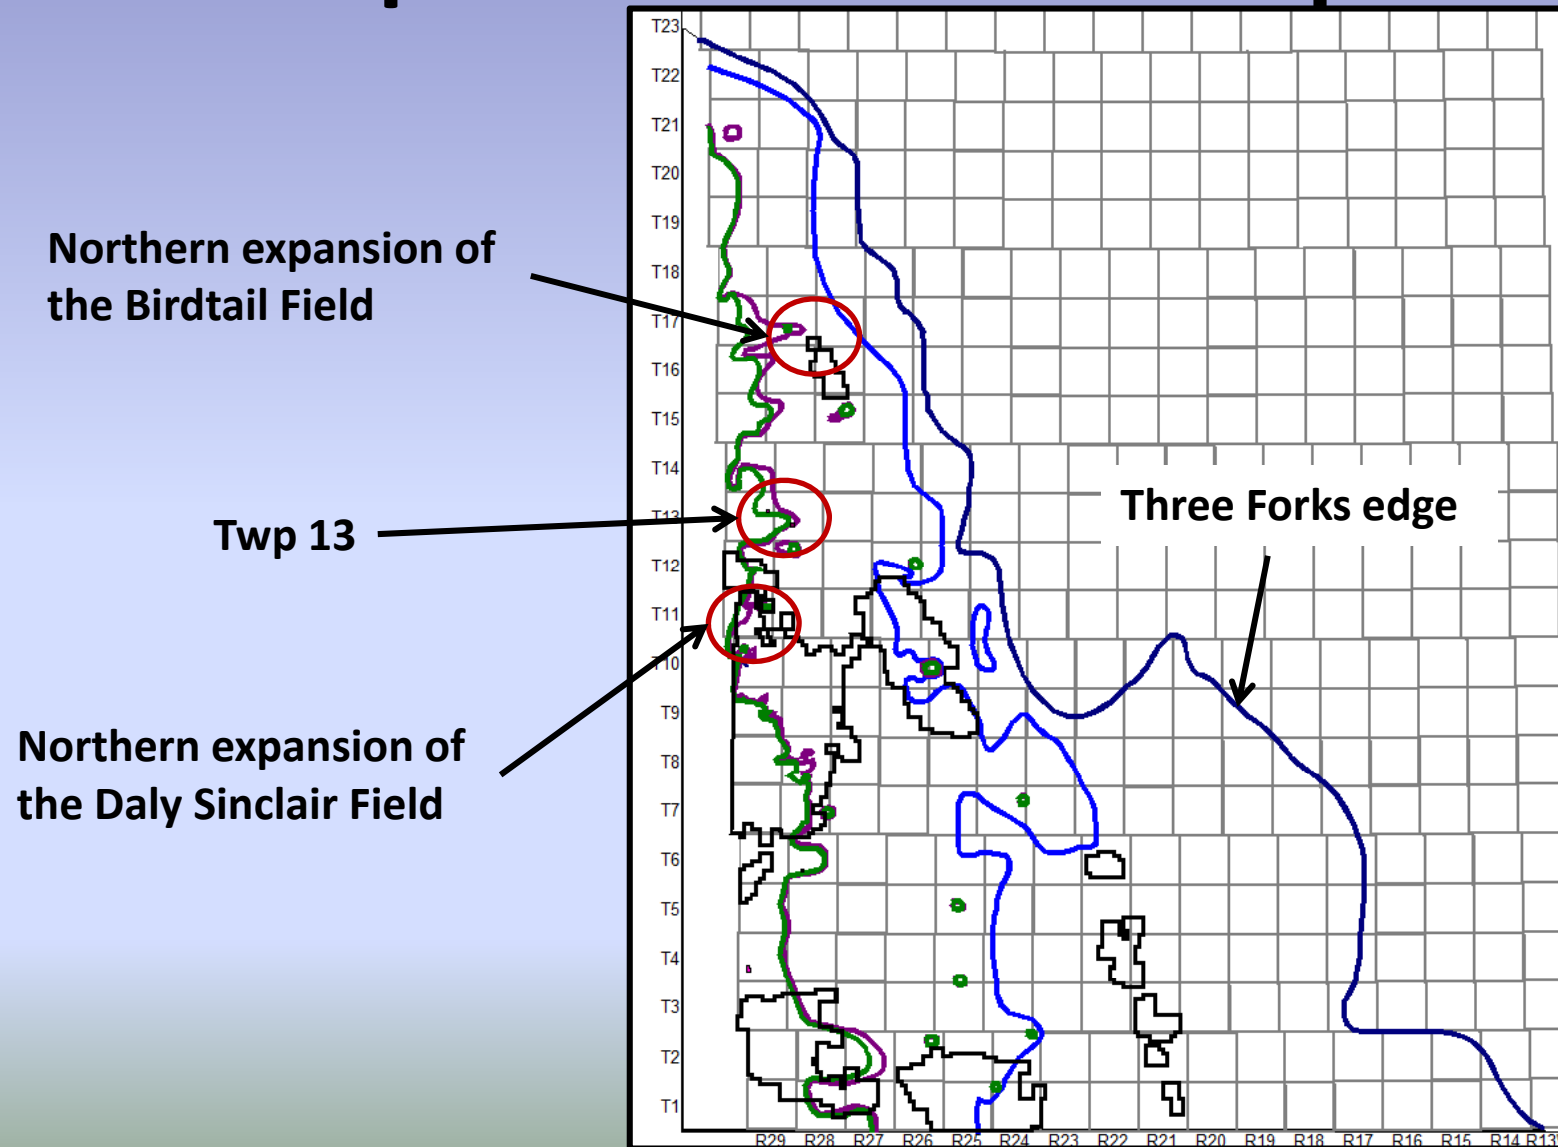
Northern expansion of the Birdtail Field

Twp 13

Northern expansion of the Daly Sinclair Field

Three Forks edge

T23
T22
T21
T20
T19
T18
T17
T16
T15
T14
T13
T12
T11
T10
T9
T8
T7
T6
T5
T4
T3
T2
T1

R29 R28 R27 R26 R25 R24 R23 R22 R21 R20 R19 R18 R17 R16 R15 R14 R13